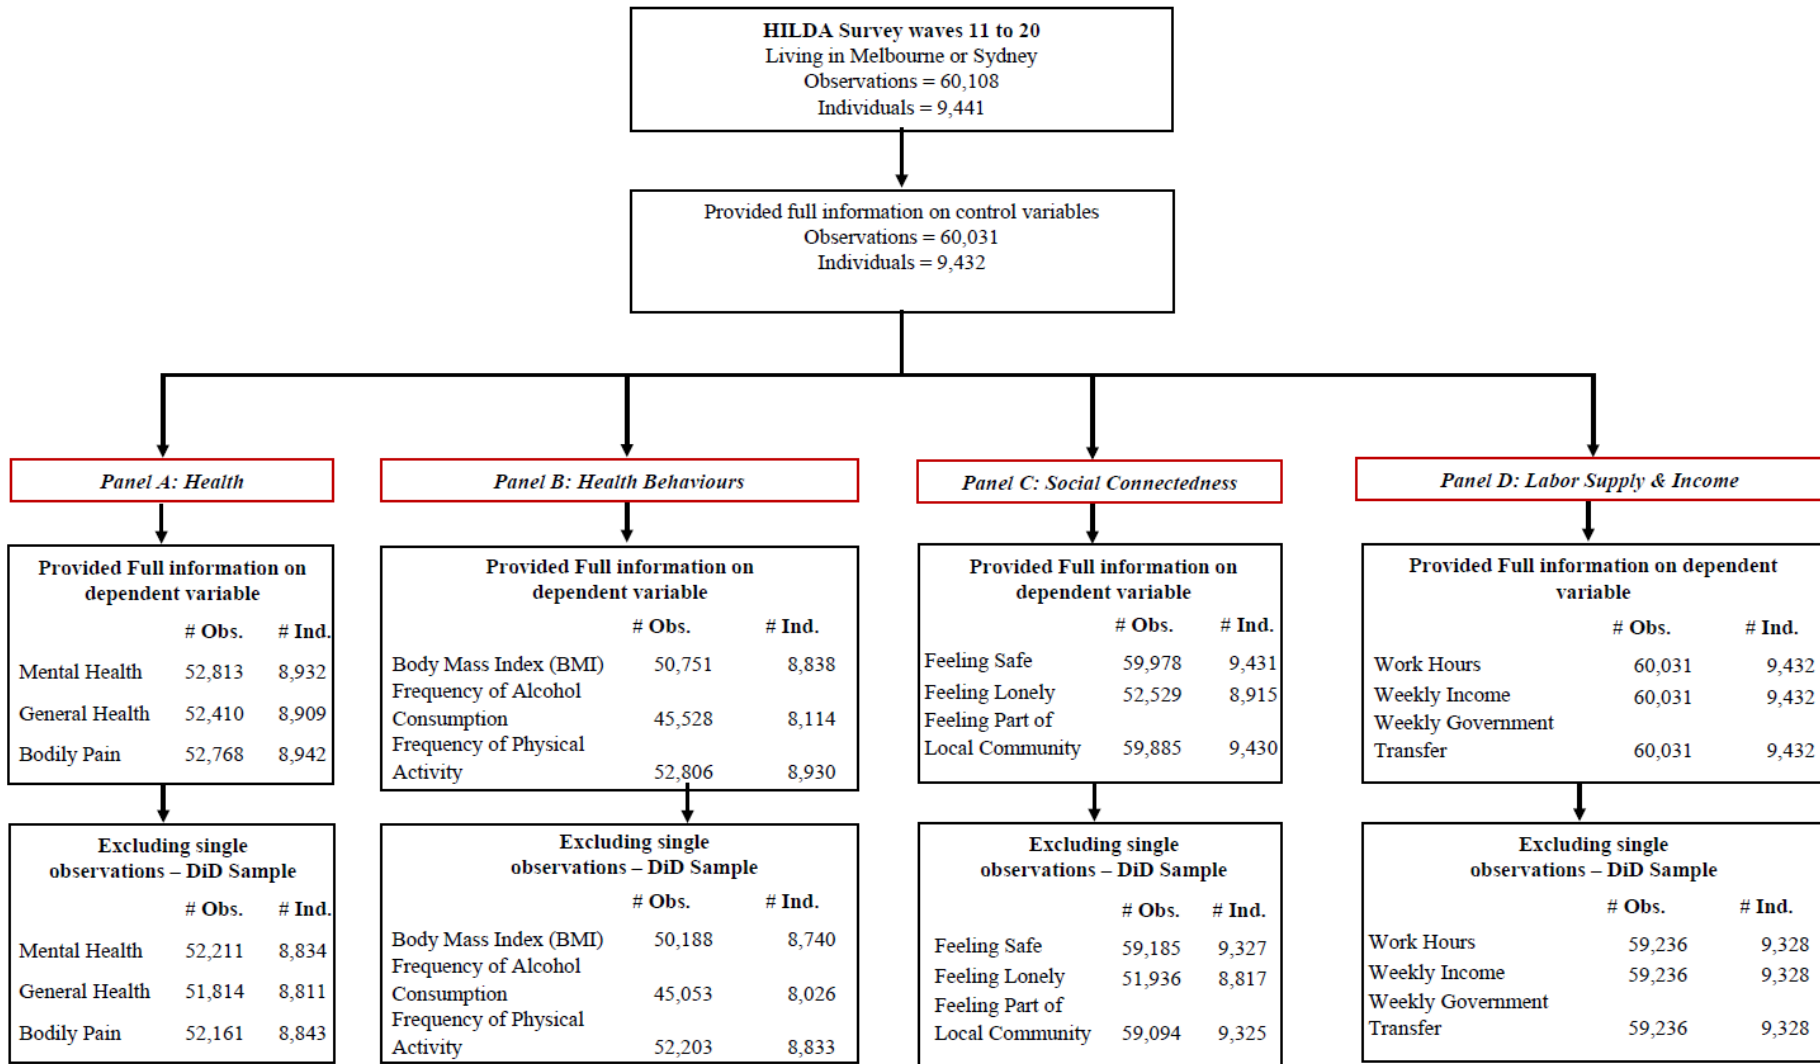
HILDA Survey waves 11 to 20
Living in Melbourne or Sydney
Observations = 60,108
Individuals = 9,441

Provided full information on control variables
Observations = 60,031
Individuals = 9,432

Panel A: Health

Provided Full information on dependent variable

| | # Obs. | # Ind. |
|---|---|---|
| Mental Health | 52,813 | 8,932 |
| General Health | 52,410 | 8,909 |
| Bodily Pain | 52,768 | 8,942 |

Excluding single observations – DiD Sample

| | # Obs. | # Ind. |
|---|---|---|
| Mental Health | 52,211 | 8,834 |
| General Health | 51,814 | 8,811 |
| Bodily Pain | 52,161 | 8,843 |

Panel B: Health Behaviours

Provided Full information on dependent variable

| | # Obs. | # Ind. |
|---|---|---|
| Body Mass Index (BMI) | 50,751 | 8,838 |
| Frequency of Alcohol Consumption | 45,528 | 8,114 |
| Frequency of Physical Activity | 52,806 | 8,930 |

Excluding single observations – DiD Sample

| | # Obs. | # Ind. |
|---|---|---|
| Body Mass Index (BMI) | 50,188 | 8,740 |
| Frequency of Alcohol Consumption | 45,053 | 8,026 |
| Frequency of Physical Activity | 52,203 | 8,833 |

Panel C: Social Connectedness

Provided Full information on dependent variable

| | # Obs. | # Ind. |
|---|---|---|
| Feeling Safe | 59,978 | 9,431 |
| Feeling Lonely | 52,529 | 8,915 |
| Feeling Part of Local Community | 59,885 | 9,430 |

Excluding single observations – DiD Sample

| | # Obs. | # Ind. |
|---|---|---|
| Feeling Safe | 59,185 | 9,327 |
| Feeling Lonely | 51,936 | 8,817 |
| Feeling Part of Local Community | 59,094 | 9,325 |

Panel D: Labor Supply & Income

Provided Full information on dependent variable

| | # Obs. | # Ind. |
|---|---|---|
| Work Hours | 60,031 | 9,432 |
| Weekly Income | 60,031 | 9,432 |
| Weekly Government Transfer | 60,031 | 9,432 |

Excluding single observations – DiD Sample

| | # Obs. | # Ind. |
|---|---|---|
| Work Hours | 59,236 | 9,328 |
| Weekly Income | 59,236 | 9,328 |
| Weekly Government Transfer | 59,236 | 9,328 |